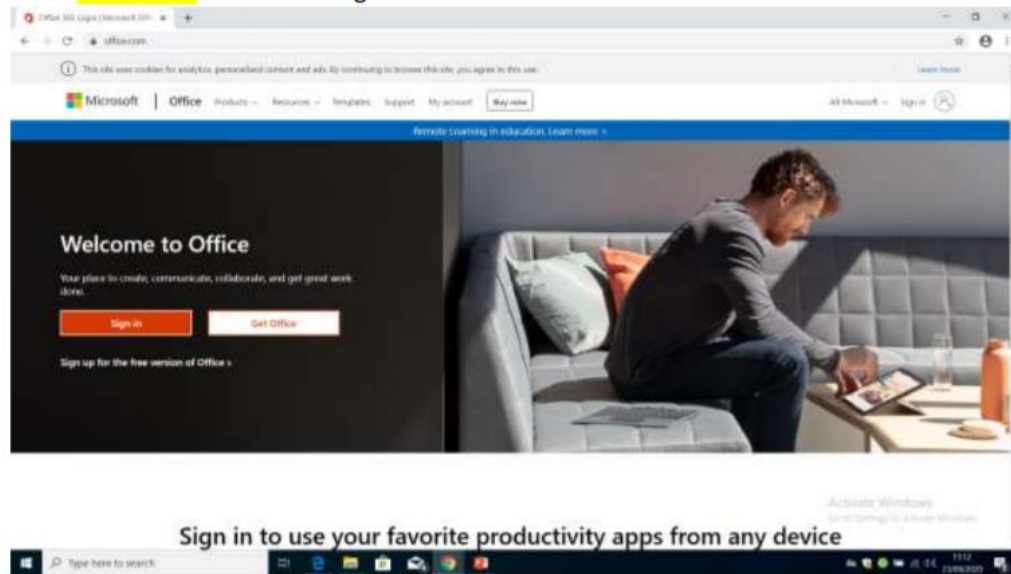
Office 365 Login | Microsoft Offi ×

office.com

This site uses cookies for analytics, personalized content and ads. By continuing to browse this site, you agree to this use.

Learn more

Microsoft | Office Products Resources Templates Support My account Buy now

All Microsoft Sign in

Remote learning in education. Learn more >

Welcome to Office

Your place to create, communicate, collaborate, and get great work done.

Sign in

Get Office

Sign up for the free version of Office >

Activate Windows
Go to Settings to activate Windows.

Sign in to use your favorite productivity apps from any device

Type here to search

11:12
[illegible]